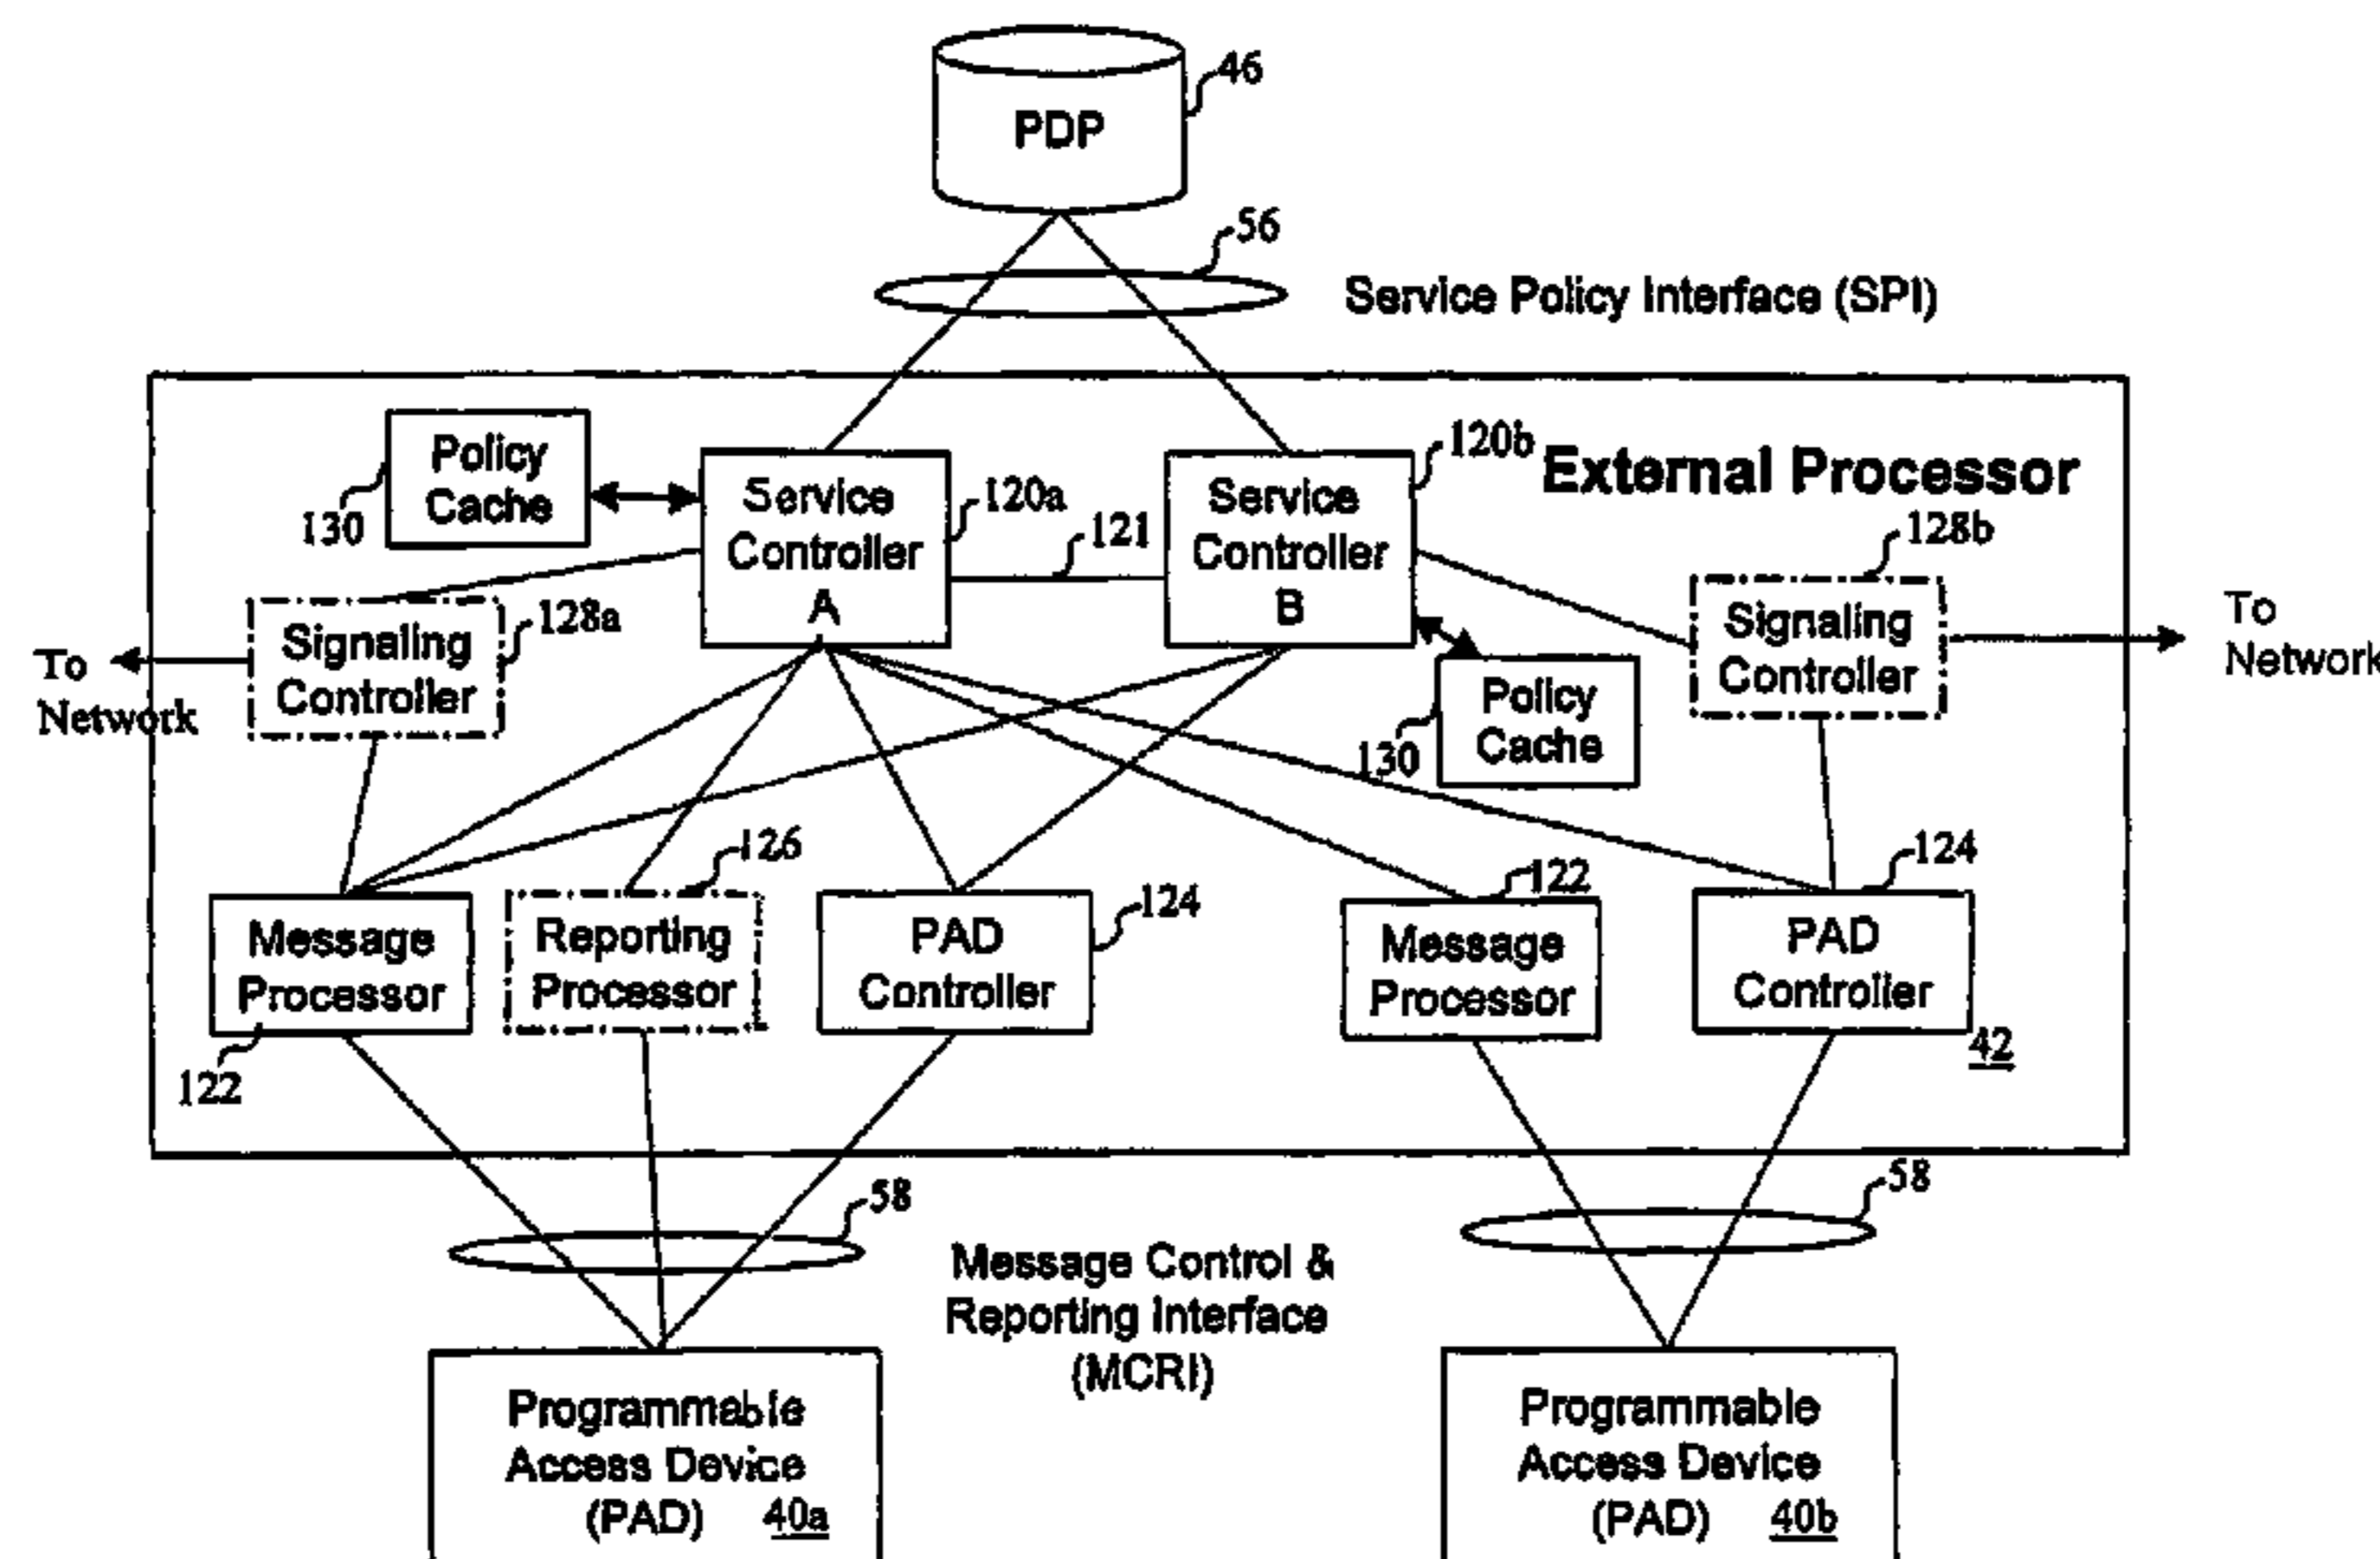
46
PDP
56
Service Policy Interface (SPI)
External Processor
Policy Cache
130
Service Controller A
120a
121
Service Controller B
120b
128b
Signaling Controller
128a
To Network
Signaling Controller
To Network
Policy Cache
130
126
124
122
124
Message Processor
Reporting Processor
PAD Controller
Message Processor
PAD Controller
122
42
58
58
Message Control & Reporting Interface (MCRI)
Programmable Access Device (PAD) 40a
Programmable Access Device (PAD) 40b